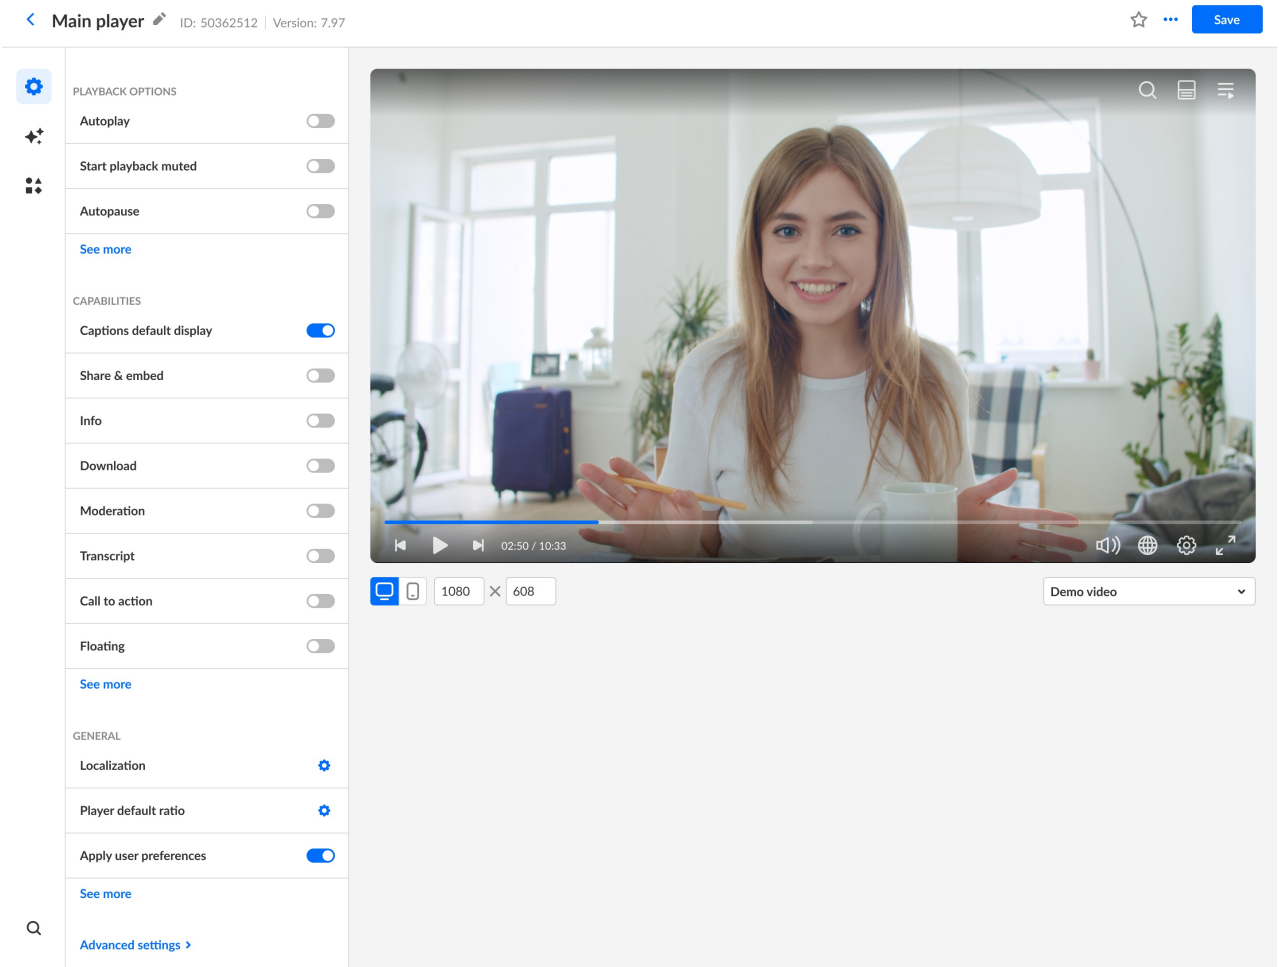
Main player ID: 50362512 | Version: 7.97

Save

PLAYBACK OPTIONS

Autoplay

Start playback muted

Autopause

See more

CAPABILITIES

Captions default display

Share & embed

Info

Download

Moderation

Transcript

Call to action

Floating

See more

GENERAL

Localization

Player default ratio

Apply user preferences

See more

Advanced settings ›

02:50 / 10:33

1080 × 608

Demo video